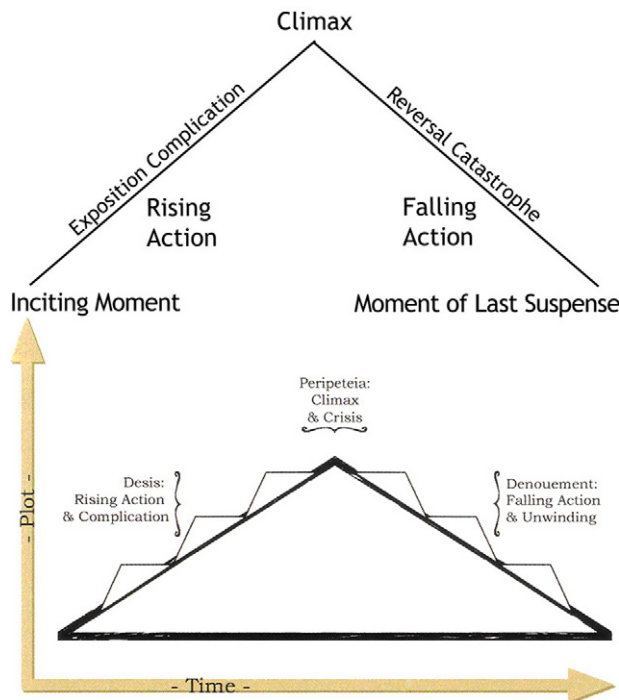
Climax

Exposition Complication

Reversal Catastrophe

Rising Action

Falling Action

Inciting Moment

Moment of Last Suspense

Peripeteia: Climax & Crisis

Desis: Rising Action & Complication

Denouement: Falling Action & Unwinding

- Plot -

- Time -